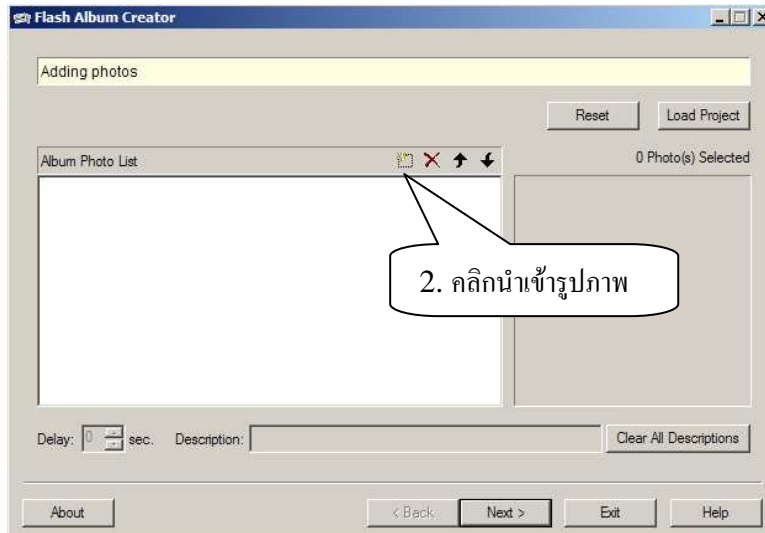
Flash Album Creator

Adding photos

Reset

Load Project

Album Photo List

0 Photo(s) Selected

2. คลิกนำเข้ารูปภาพ

Delay: 0 sec. Description:

Clear All Descriptions

About

< Back

Next >

Exit

Help